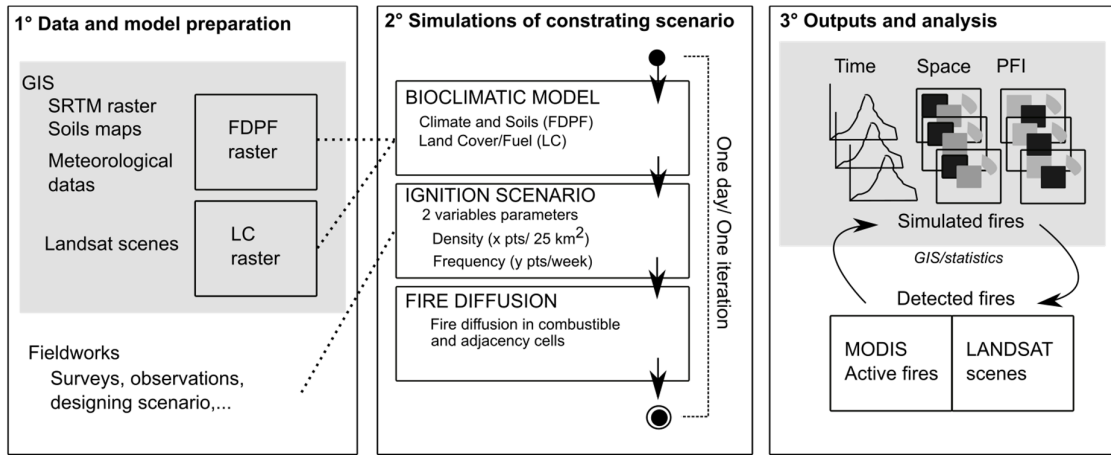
1° Data and model preparation

GIS
SRTM raster
Soils maps
Meteorological datas

FDPF raster

Landsat scenes

LC raster

Fieldworks
Surveys, observations, designing scenario,...

2° Simulations of constrating scenario

BIOCLIMATIC MODEL
Climate and Soils (FDPF)
Land Cover/Fuel (LC)

IGNITION SCENARIO
2 variables parameters
Density (x pts/ 25 km$^2$)
Frequency (y pts/week)

FIRE DIFFUSION
Fire diffusion in combustible and adjacency cells

One day/ One iteration

3° Outputs and analysis

Time
Space
PFI

Simulated fires

GIS/statistics

Detected fires

MODIS
Active fires

LANDSAT
scenes